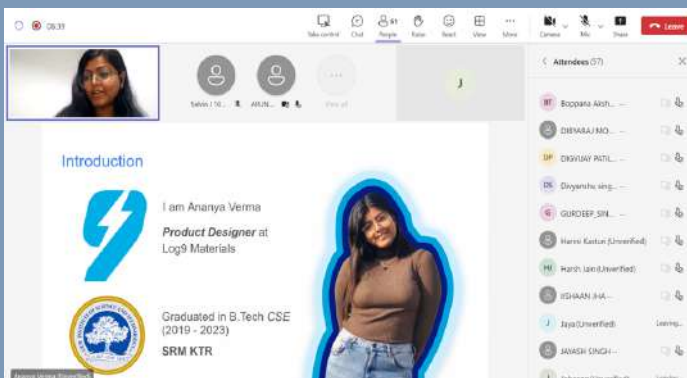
08:39

Take control Chat People Raise React View More Camera Mic Share Leave

61

Selvin / 10... ARUN... View all

J

Attendees (57)

BT Boppana Aksh... ...
DIBYARAJ MO... ...
DP DIGVIJAY PATIL... ...
DK Divyanshu sing... ...
G GURDEEP_SIN... ...
Harini Kasturi (Unverified)
HJ Harsh Jain (Unverified)
ISHAAN JHA ...
J Jaya (Unverified) Leaving...
JAYASH SINGH ...

Introduction

I am Ananya Verma

Product Designer at Log9 Materials

Graduated in B.Tech CSE (2019 - 2023)

SRM KTR

Ananya Verma (Unverified)